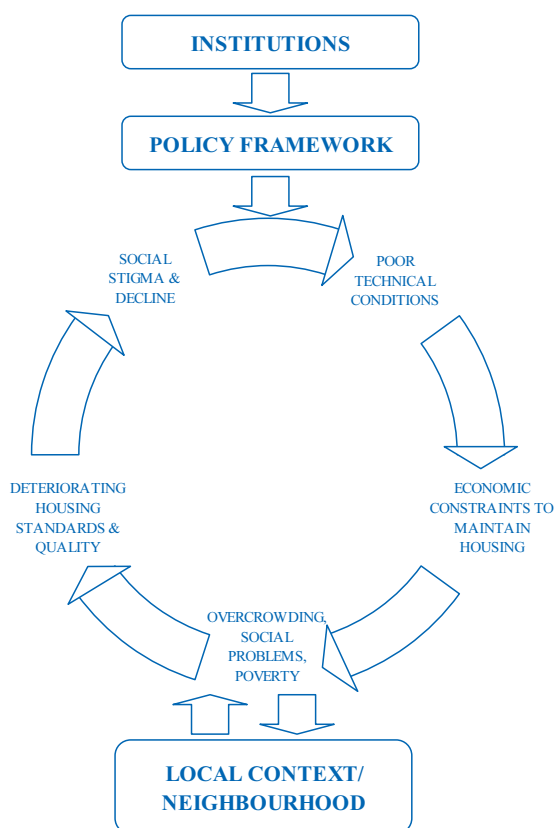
INSTITUTIONS

POLICY FRAMEWORK

SOCIAL STIGMA & DECLINE

POOR TECHNICAL CONDITIONS

ECONOMIC CONSTRAINTS TO MAINTAIN HOUSING

OVERCROWDING, SOCIAL PROBLEMS, POVERTY

DETERIORATING HOUSING STANDARDS & QUALITY

LOCAL CONTEXT/ NEIGHBOURHOOD